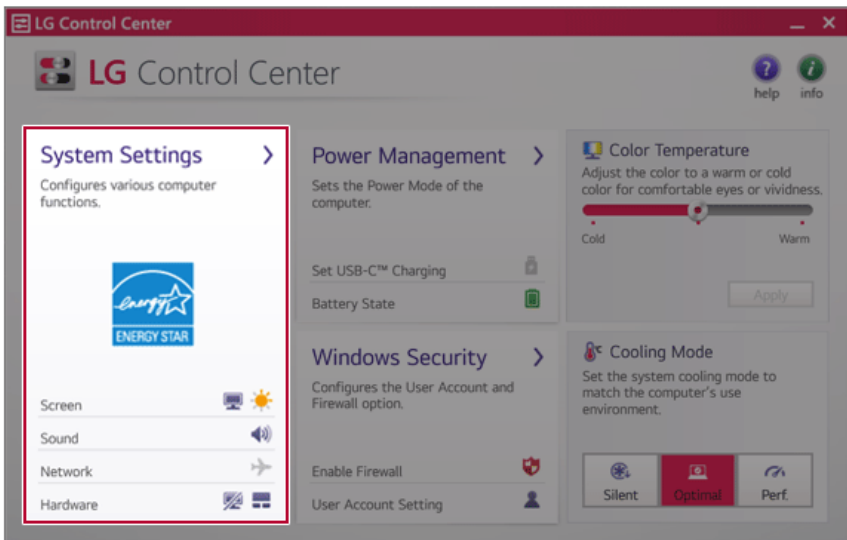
LG Control Center

LG Control Center

help info

System Settings
Configures various computer functions.

energy
ENERGY STAR

Screen
Sound
Network
Hardware

Power Management
Sets the Power Mode of the computer.

Set USB-C™ Charging
Battery State

Windows Security
Configures the User Account and Firewall option.

Enable Firewall
User Account Setting

Color Temperature
Adjust the color to a warm or cold color for comfortable eyes or vividness.

Cold Warm

Apply

Cooling Mode
Set the system cooling mode to match the computer's use environment.

Silent Optimal Perf.